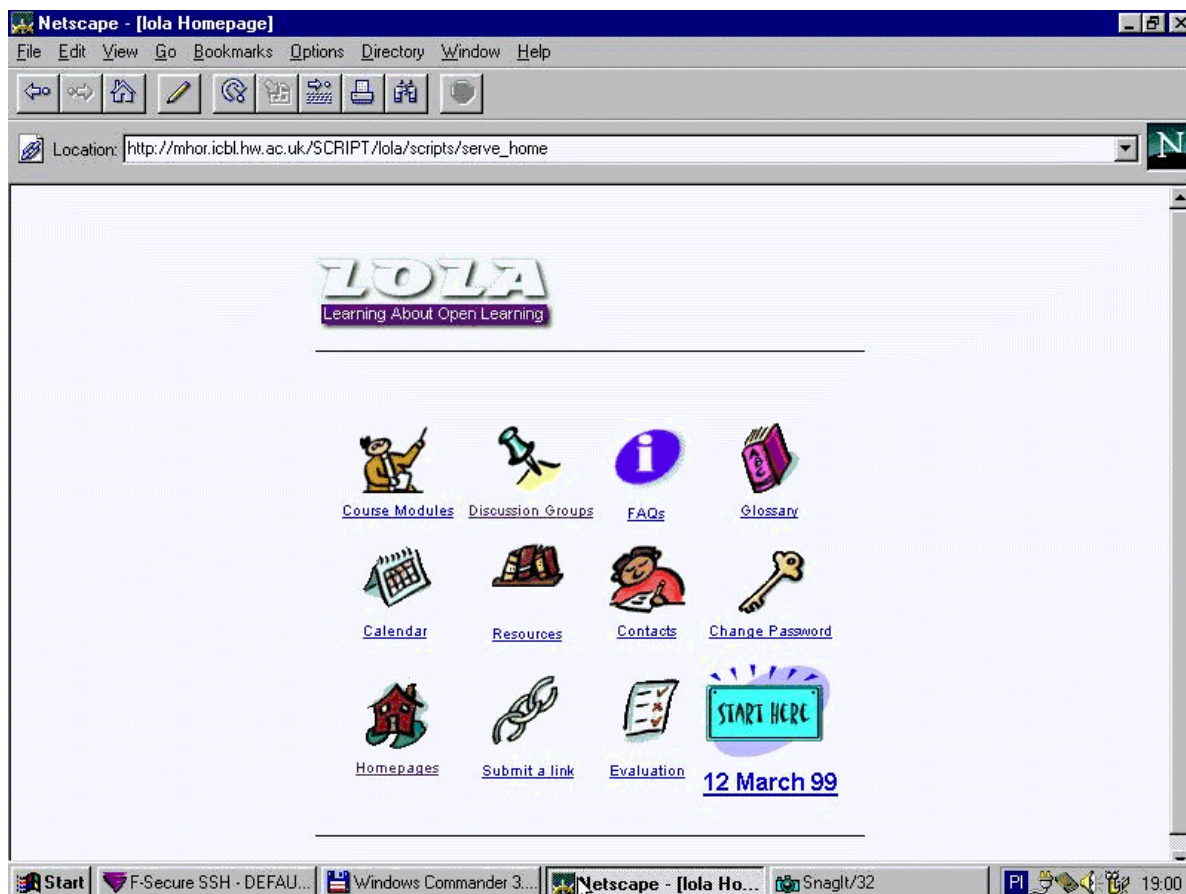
Netscape - [lola Homepage]

File Edit View Go Bookmarks Options Directory Window Help

Location: http://mhor.icbl.hw.ac.uk/SCRIPT/lola/scripts/serve_home

LOLA
Learning About Open Learning

Course Modules
Discussion Groups
FAQs
Glossary

Calendar
Resources
Contacts
Change Password

Homepages
Submit a link
Evaluation
START HERE
12 March 99

Start | F-Secure SSH - DEFAU... | Windows Commander 3.... | Netscape - [lola Ho... | SnagIt/32 | 19:00